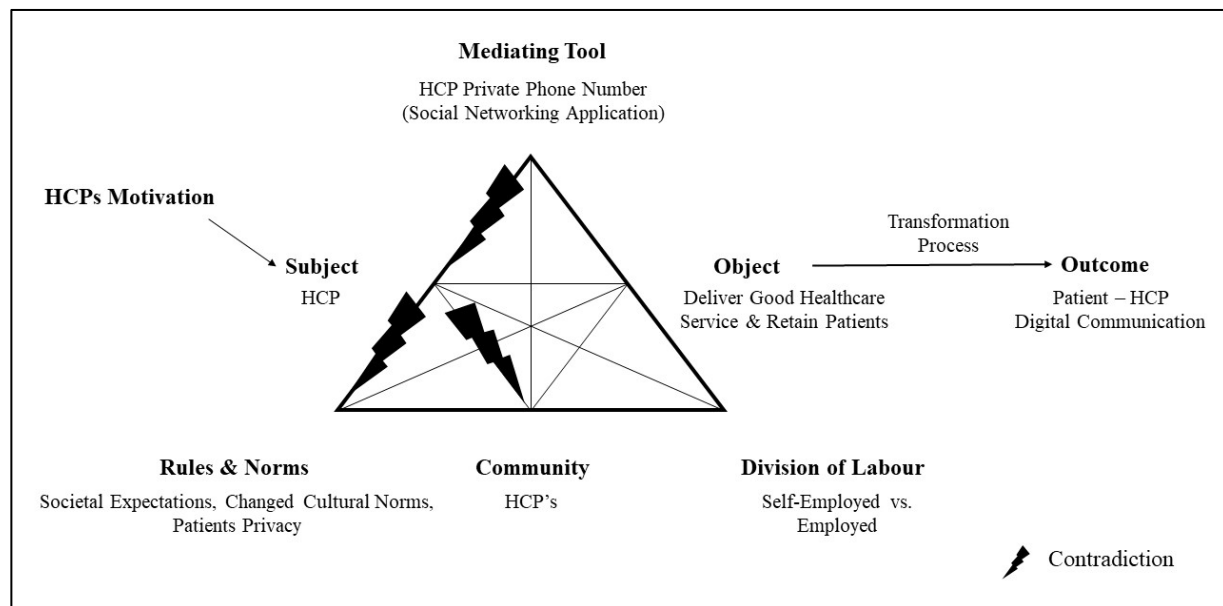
Mediating Tool
HCP Private Phone Number (Social Networking Application)

HCPs Motivation

Subject
HCP

Object
Deliver Good Healthcare Service & Retain Patients

Transformation Process

Outcome
Patient – HCP Digital Communication

Rules & Norms
Societal Expectations, Changed Cultural Norms, Patients Privacy

Community
HCP's

Division of Labour
Self-Employed vs. Employed

Contradiction